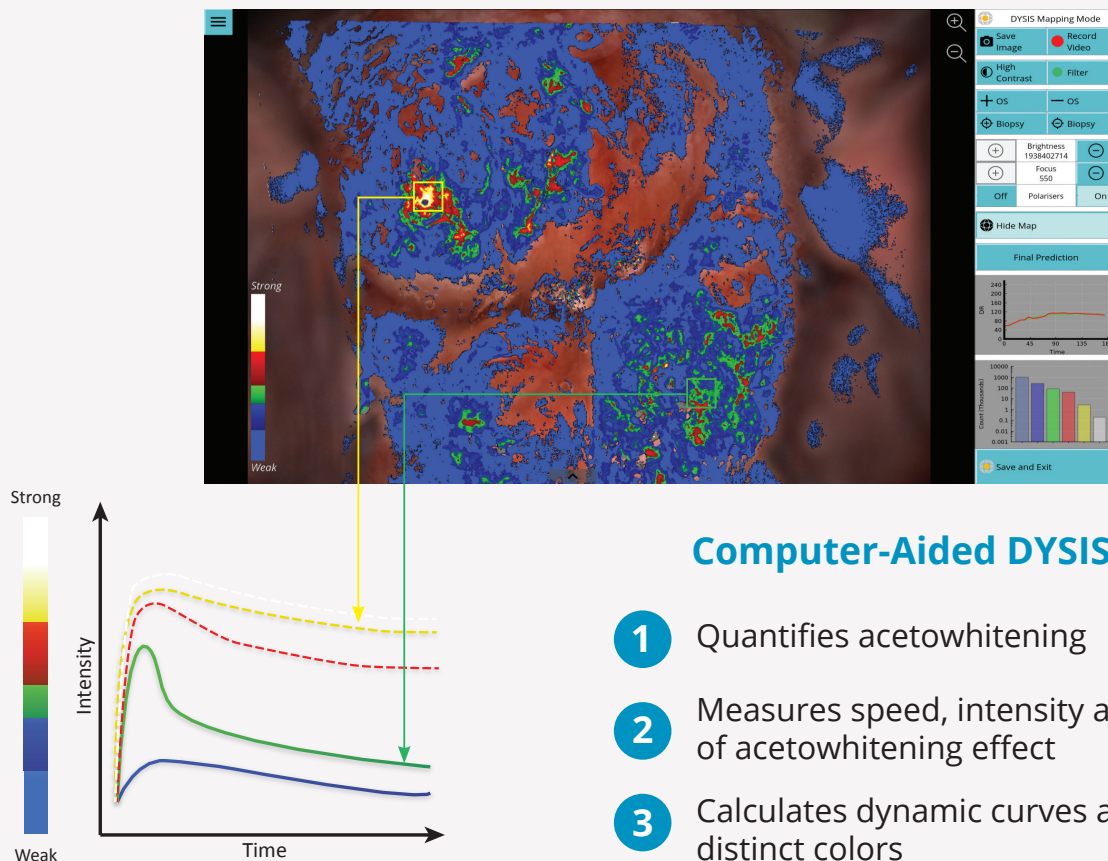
DYSIS Mapping Mode

Save Image

Record Video

High Contrast

Filter

OS

OS

Biopsy

Biopsy

Brightness 1938402714

Focus 550

Off

Polarisers

On

Hide Map

Final Prediction

240
200
160
120
80
40
0

DR

0 45 90 135 18

Time

10000
1000
100
10
1
0.1
0.01
0.001

Count (Thousands)

Save and Exit

Strong

Weak

Strong

Weak

Intensity

Time

Computer-Aided DYSIS

1 Quantifies acetowhitening

2 Measures speed, intensity a of acetowhitening effect

3 Calculates dynamic curves a distinct colors